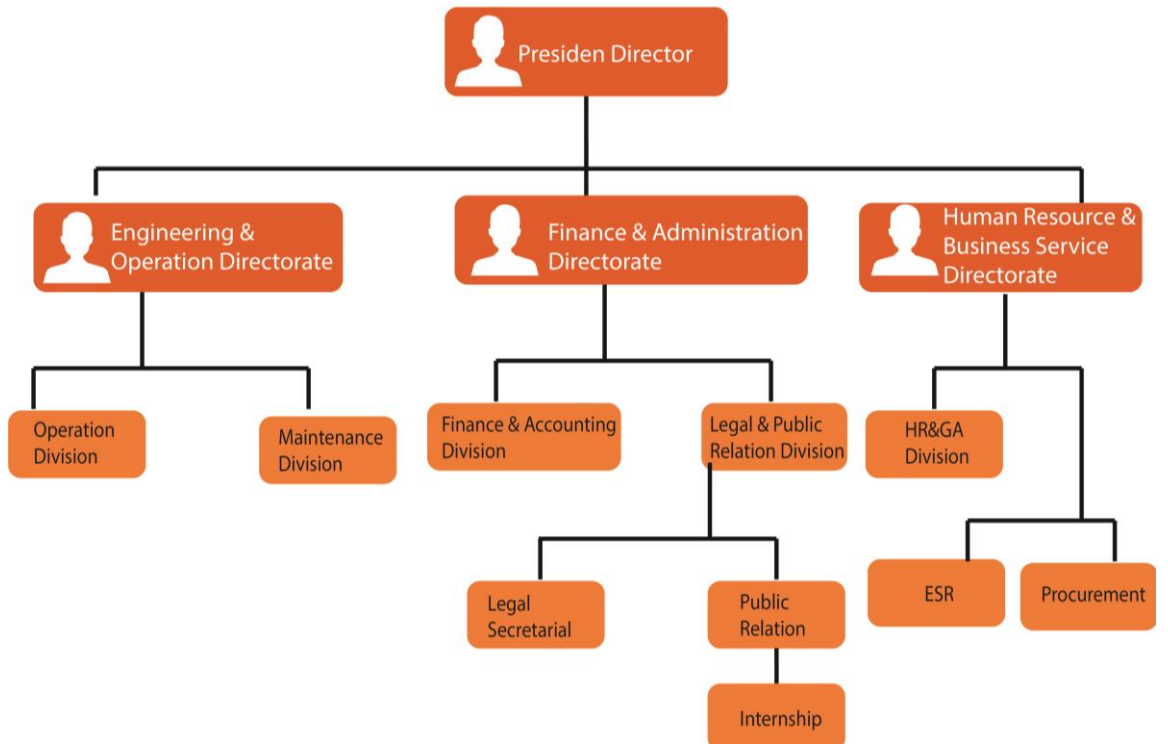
Presiden Director

Engineering & Operation Directorate

Finance & Administration Directorate

Human Resource & Business Service Directorate

Operation Division

Maintenance Division

Finance & Accounting Division

Legal & Public Relation Division

HR&GA Division

Legal Secretarial

Public Relation

Internship

ESR

Procurement